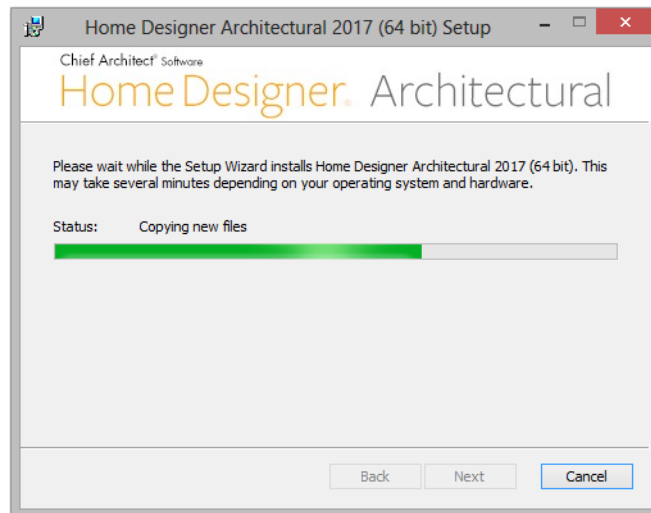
Home Designer Architectural 2017 (64 bit) Setup

Chief Architect® Software
Home Designer® Architectural

Please wait while the Setup Wizard installs Home Designer Architectural 2017 (64 bit). This may take several minutes depending on your operating system and hardware.

Status: Copying new files

Back Next Cancel